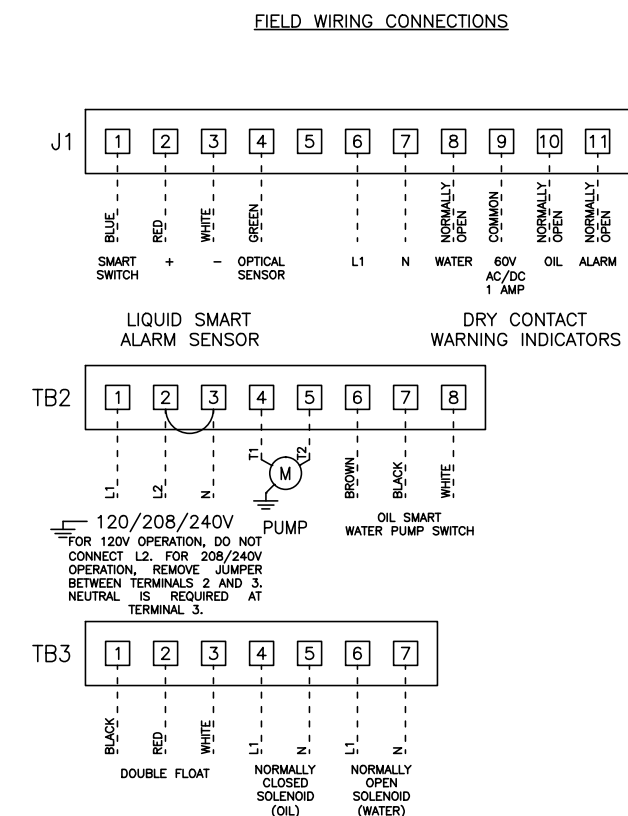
FIELD WIRING CONNECTIONS

J1
1 2 3 4 5 6 7 8 9 10 11

BLUE RED WHITE GREEN NORMALLY OPEN COMMON NORMALLY OPEN NORMALLY OPEN

SMART SWITCH + − OPTICAL SENSOR L1 N WATER 60V AC/DC 1 AMP OIL ALARM

LIQUID SMART ALARM SENSOR

DRY CONTACT WARNING INDICATORS

TB2
1 2 3 4 5 6 7 8

L1 L2 N T1 M T2 BROWN BLACK WHITE

120/208/240V
FOR 120V OPERATION, DO NOT CONNECT L2. FOR 208/240V OPERATION, REMOVE JUMPER BETWEEN TERMINALS 2 AND 3. NEUTRAL IS REQUIRED AT TERMINAL 3.

PUMP

OIL SMART WATER PUMP SWITCH

TB3
1 2 3 4 5 6 7

BLACK RED WHITE L1 N L1 N

DOUBLE FLOAT

NORMALLY CLOSED SOLENOID (OIL)

NORMALLY OPEN SOLENOID (WATER)